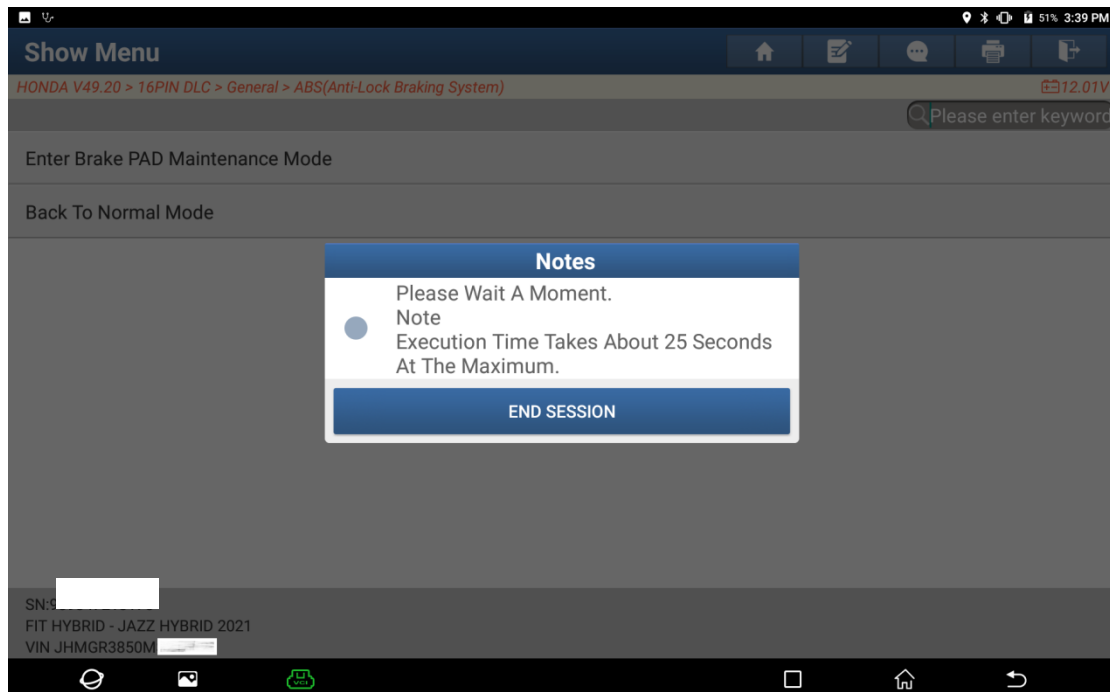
51% 3:39 PM

Show Menu

HONDA V49.20 > 16PIN DLC > General > ABS(Anti-Lock Braking System)

12.01V

Please enter keyword

Enter Brake PAD Maintenance Mode

Back To Normal Mode

Notes

Please Wait A Moment.
Note
Execution Time Takes About 25 Seconds At The Maximum.

END SESSION

SN:9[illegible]
FIT HYBRID - JAZZ HYBRID 2021
VIN JHMGR3850M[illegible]

VCI